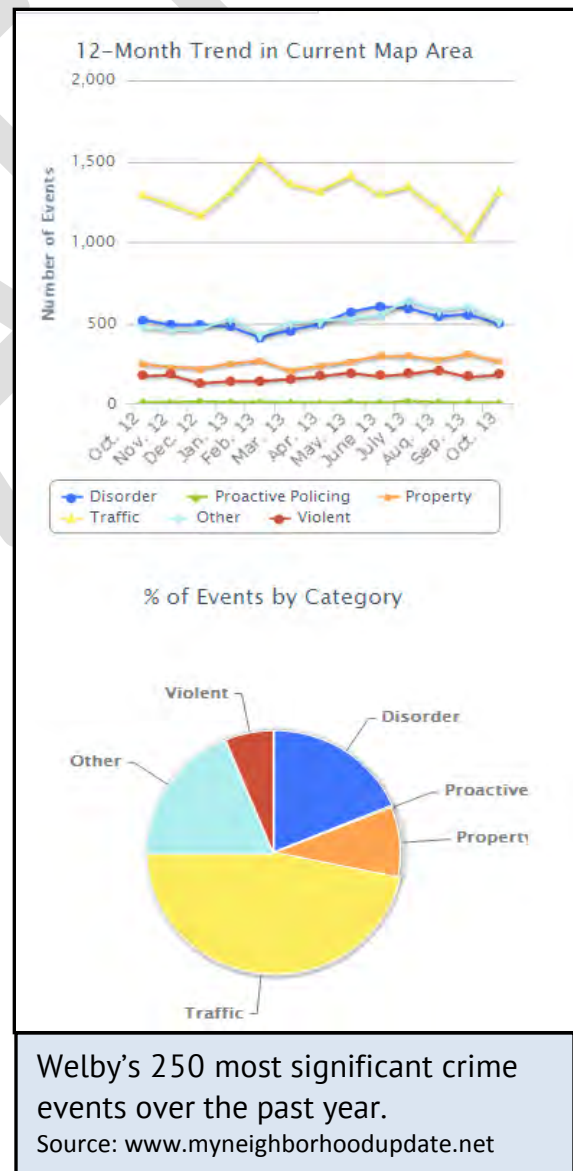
12-Month Trend in Current Map Area

2,000
1,500
1,000
500
0

Number of Events

Oct. 12
Nov. 12
Dec. 12
Jan. 13
Feb. 13
Mar. 13
Apr. 13
May. 13
June 13
July 13
Aug. 13
Sep. 13
Oct. 13

Disorder
Proactive Policing
Property
Traffic
Other
Violent

% of Events by Category

Violent
Disorder
Other
Proactive
Property
Traffic

Welby’s 250 most significant crime events over the past year.
Source: www.myneighborhoodupdate.net